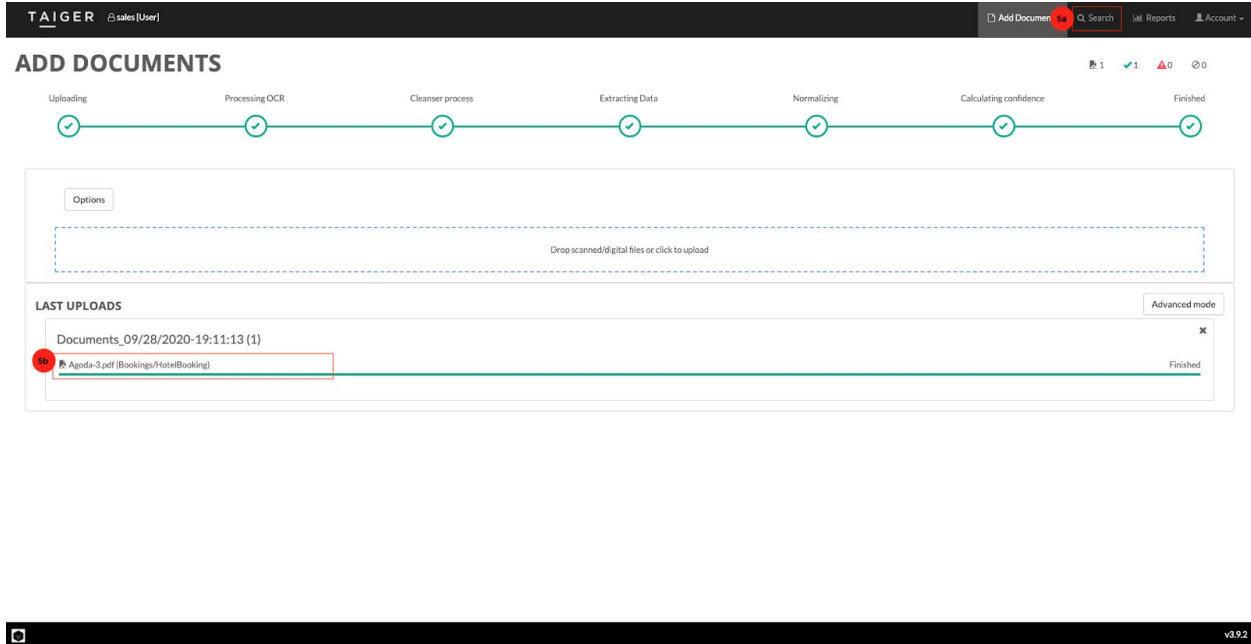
TAIGER sales [User]

Add Documen 5a Search Reports Account

ADD DOCUMENTS

1 1 0 0

Uploading Processing OCR Cleanser process Extracting Data Normalizing Calculating confidence Finished

Options

Drop scanned/digital files or click to upload

LAST UPLOADS

Advanced mode

Documents_09/28/2020-19:11:13 (1)

×

5b Agoda-3.pdf (Bookings/HotelBooking)

Finished

v3.9.2